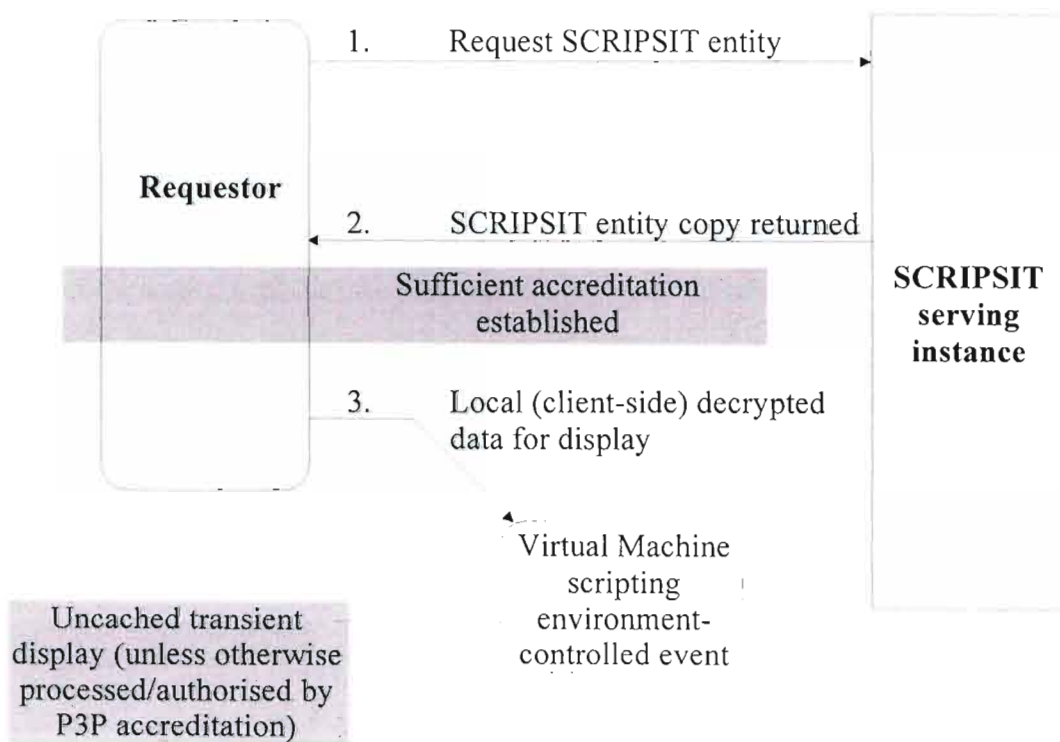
Requestor

1. Request SCRIPSIT entity

2. SCRIPSIT entity copy returned

Sufficient accreditation established

SCRIPSIT serving instance

3. Local (client-side) decrypted data for display

Virtual Machine scripting environment-controlled event

Uncached transient display (unless otherwise processed/authorised by P3P accreditation)